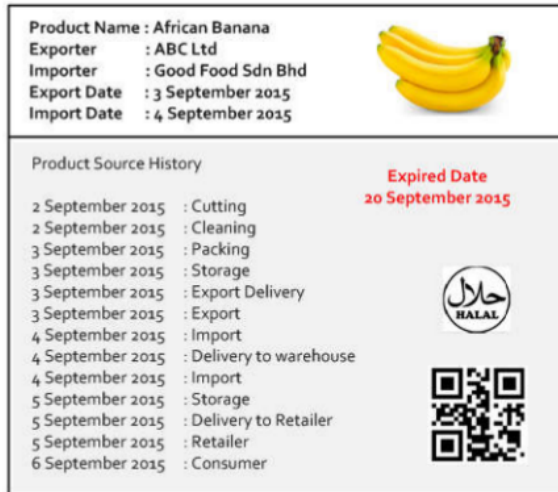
Product Name : African Banana
Exporter : ABC Ltd
Importer : Good Food Sdn Bhd
Export Date : 3 September 2015
Import Date : 4 September 2015

Product Source History

Expired Date
20 September 2015

2 September 2015 : Cutting
2 September 2015 : Cleaning
3 September 2015 : Packing
3 September 2015 : Storage
3 September 2015 : Export Delivery
3 September 2015 : Export
4 September 2015 : Import
4 September 2015 : Delivery to warehouse
4 September 2015 : Import
5 September 2015 : Storage
5 September 2015 : Delivery to Retailer
5 September 2015 : Retailer
6 September 2015 : Consumer

حلال
HALAL